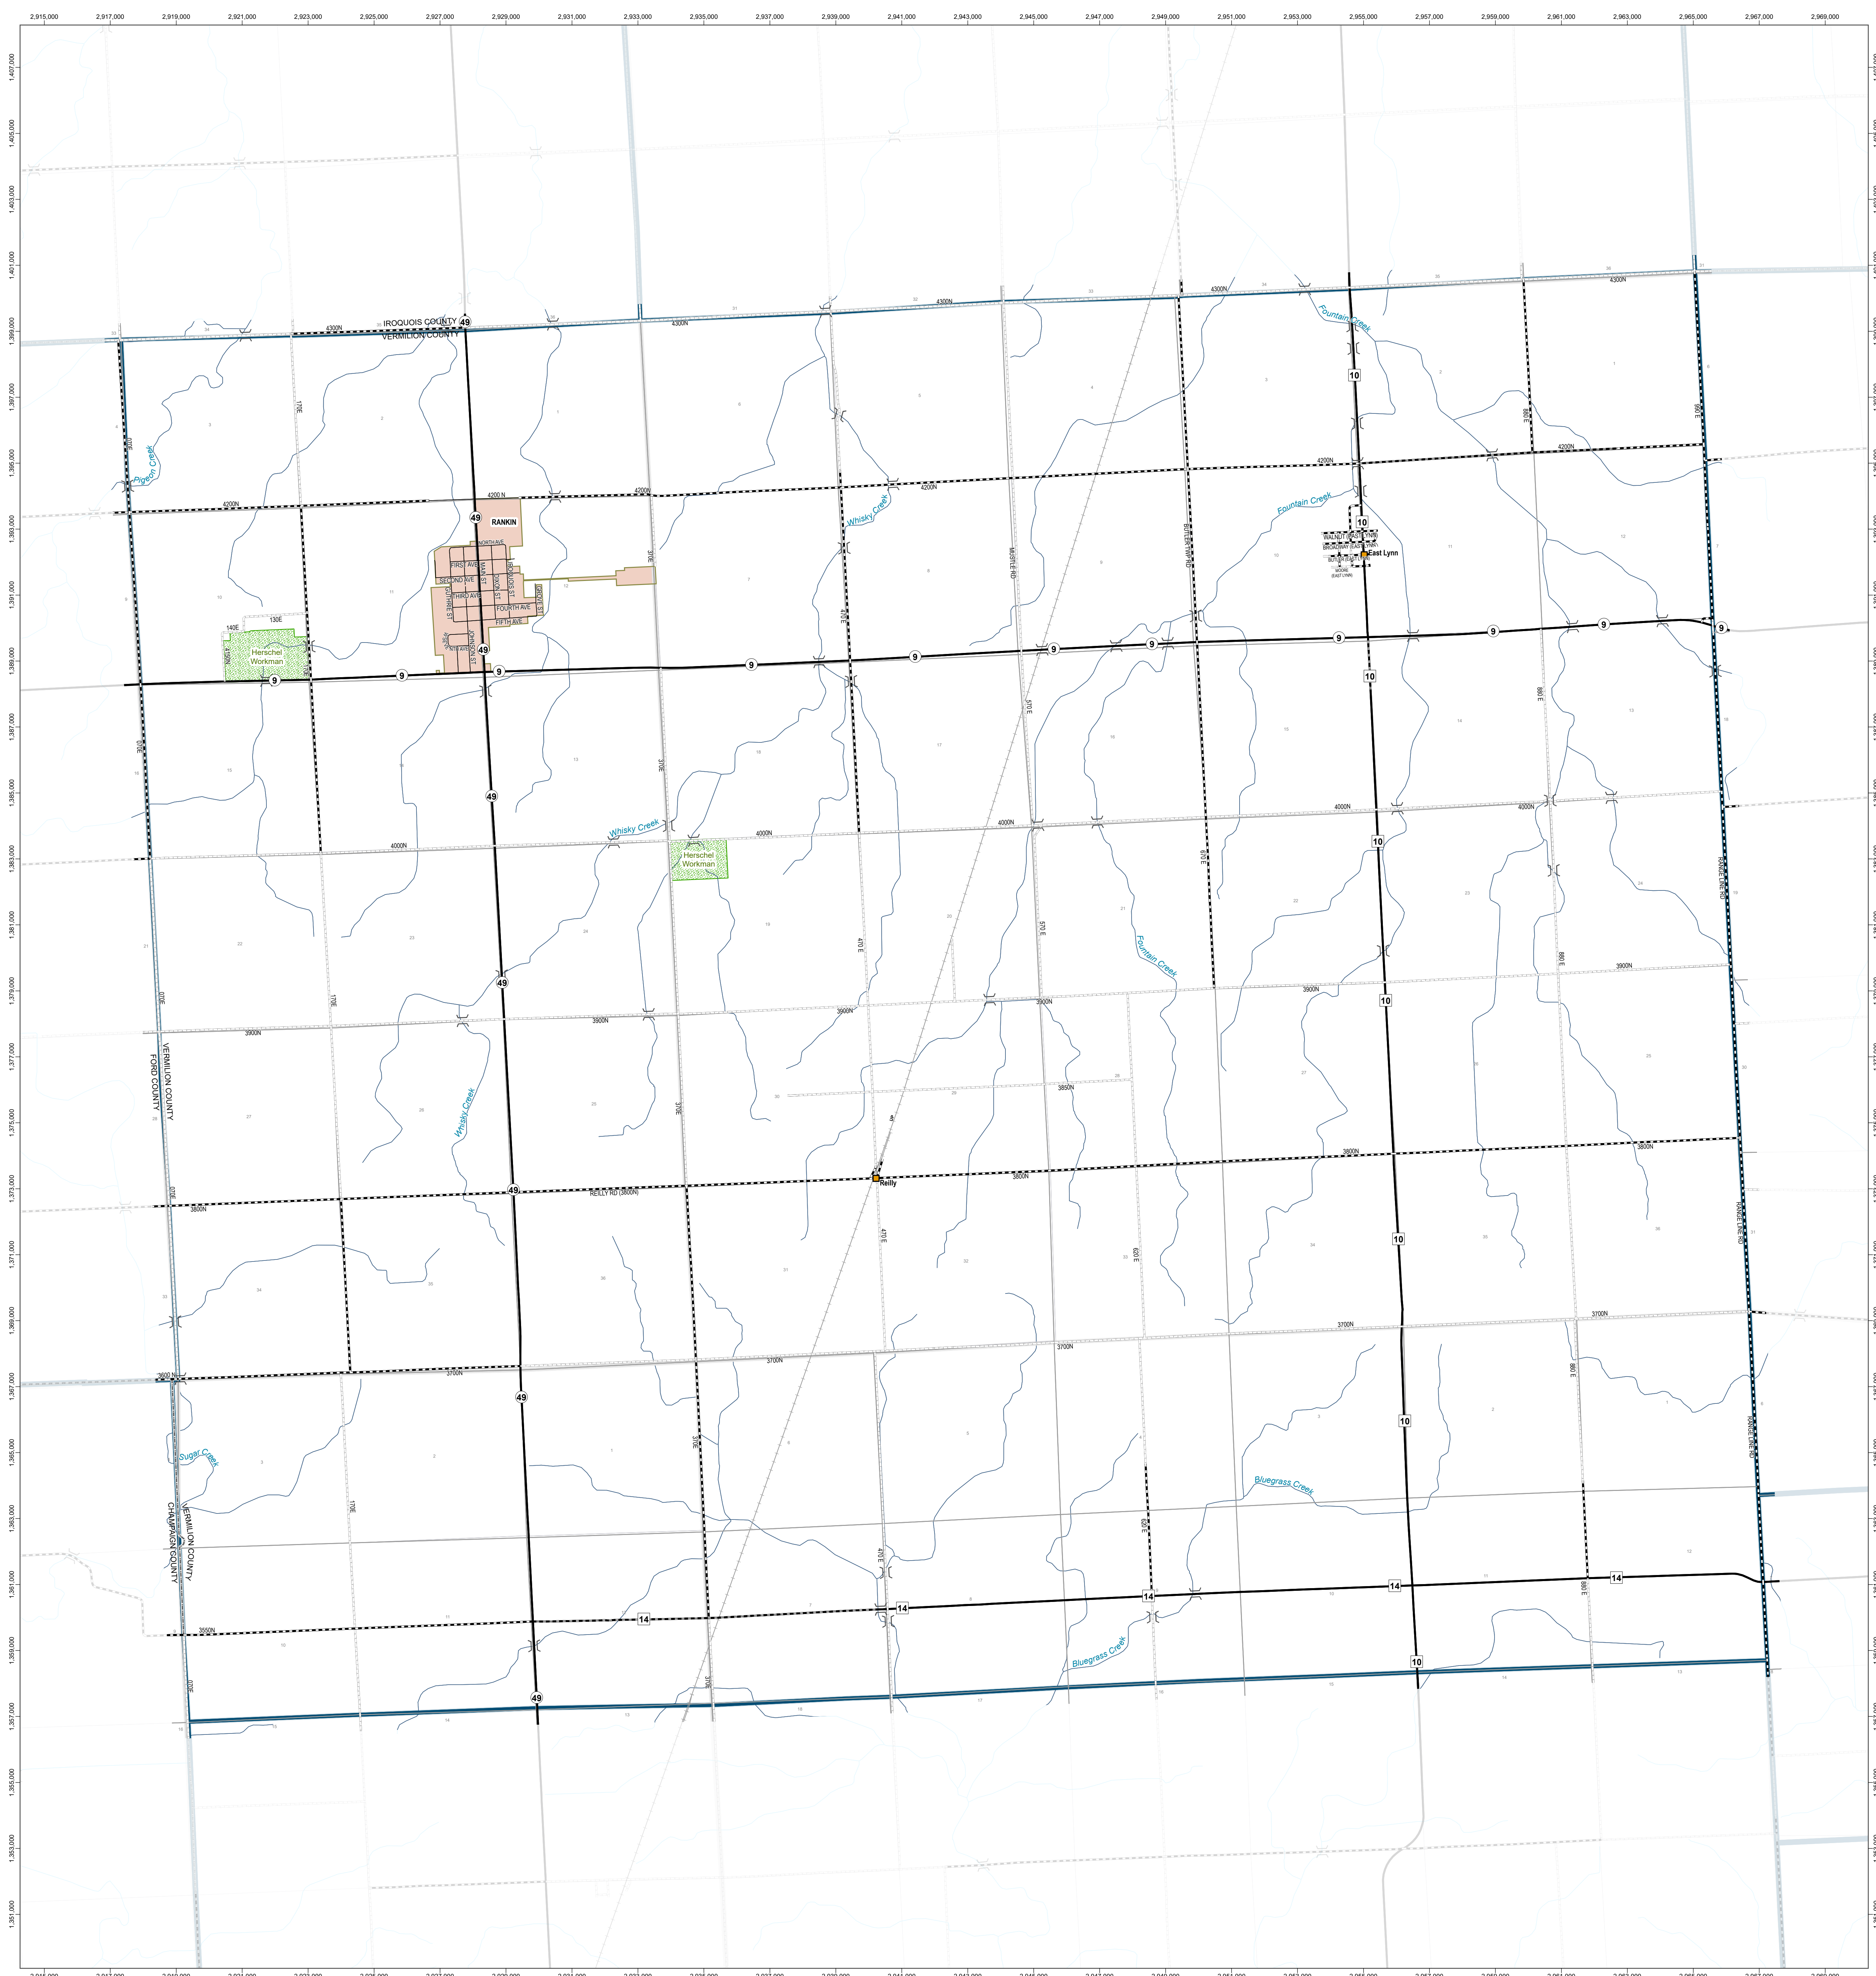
2,915,000 2,917,000 2,919,000 2,921,000 2,923,000 2,925,000 2,927,000 2,929,000 2,931,000 2,933,000 2,935,000 2,937,000 2,939,000 2,941,000 2,943,000 2,945,000 2,947,000 2,949,000 2,951,000 2,953,000 2,955,000 2,957,000 2,959,000 2,961,000 2,963,000 2,965,000 2,967,000 2,969,000

1,407,000 1,405,000 1,403,000 1,401,000 1,399,000 1,397,000 1,395,000 1,393,000 1,391,000 1,389,000 1,387,000 1,385,000 1,383,000 1,381,000 1,379,000 1,377,000 1,375,000 1,373,000 1,371,000 1,369,000 1,367,000 1,365,000 1,363,000 1,361,000 1,359,000 1,357,000 1,355,000 1,353,000 1,351,000

IROQUOIS COUNTY
VERMILION COUNTY
4300N
4300N
4300N
4300N
4300N
49
Fountain Creek
10
Pigeon Creek
70E
170E
860E
960E
4200N
4200N
4200 N
4200N
4200N
4200N
49
RANKIN
Whisky Creek
Fountain Creek
10
WALNUT (EAST LYNN)
BROADWAY (EAST LYNN)
East Lynn
NORTH AVE
FIRST AVE
SECOND AVE
THIRD AVE
FOURTH AVE
FIFTH AVE
MAIN ST
IROQUOIS ST
310E
MUSTLE RD
BUTLER RD
130E
140E
Herschel Workman
9
9
49
9
9
9
9
9
9
9
9
9
10
470E
570E
870E
RANGE LINE RD
49
4000N
4000N
4000N
4000N
4000N
Whisky Creek
Herschel Workman
10
Fountain Creek
3900N
3900N
3900N
3900N
3900N
3800N
49
10
VERMILION COUNTY
FORD COUNTY
3850N
Whisky Creek
3800N
3800N
3800N
REILLY RD (3800N)
Reilly
49
10
620E
3700N
3700N
3700N
3700N
3700N
3600N
49
10
Sugar Creek
Bluegrass Creek
VERMILION COUNTY
CHAMPAIGN COUNTY
3550N
14
14
14
14
14
Bluegrass Creek
10
49